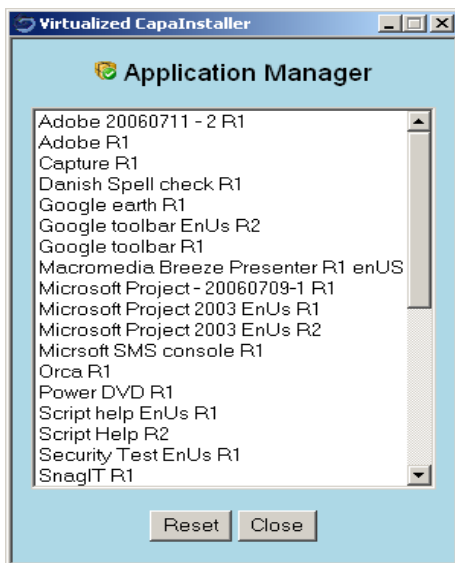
Virtualized CapaInstaller

Application Manager

Adobe 20060711 - 2 R1
Adobe R1
Capture R1
Danish Spell check R1
Google earth R1
Google toolbar EnUs R2
Google toolbar R1
Macromedia Breeze Presenter R1 enUS
Microsoft Project - 20060709-1 R1
Microsoft Project 2003 EnUs R1
Microsoft Project 2003 EnUs R2
Micrsoft SMS console R1
Orca R1
Power DVD R1
Script help EnUs R1
Script Help R2
Security Test EnUs R1
SnagIT R1

Reset Close